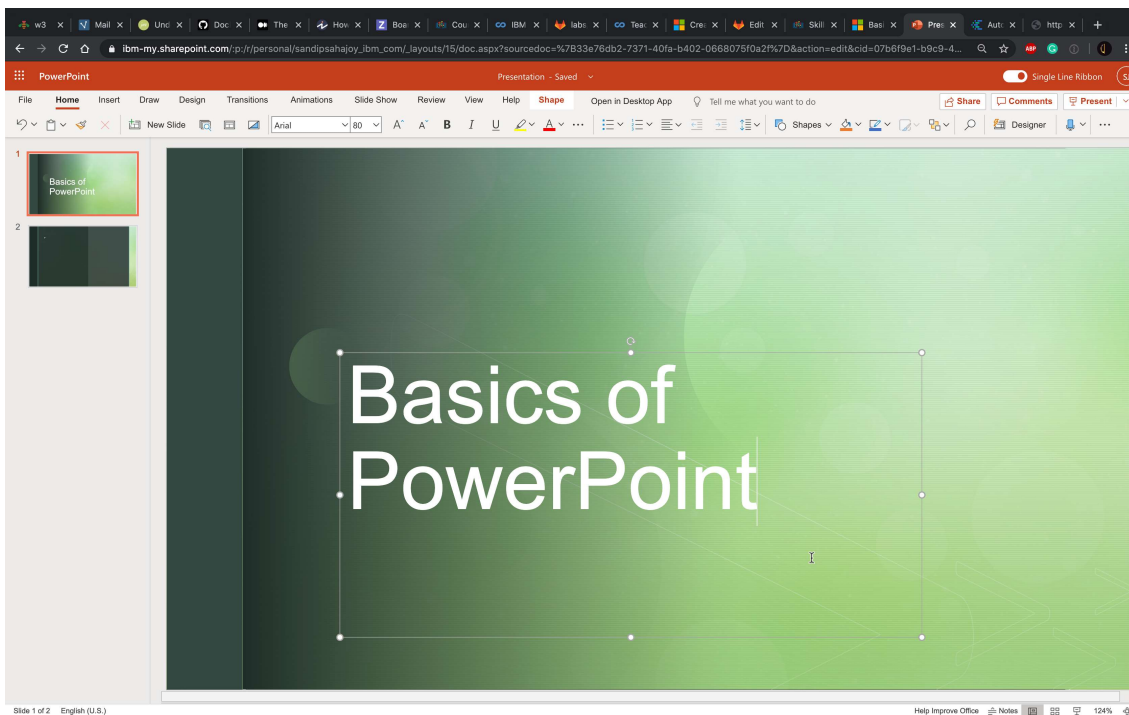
w3 × Mail × Und × Doc × The × How × Boa × Cou × IBM × labs × Tea × Cre × Edit × Skill × Basi × Pres × Auto × http × +

ibm-my.sharepoint.com/:p:/r/personal/sandipsahajoy_ibm_com/_layouts/15/doc.aspx?sourcedoc=%7B33e76db2-7371-40fa-b402-0668075f0a2f%7D&action=edit&cid=07b6f9e1-b9c9-4...

PowerPoint

Presentation - Saved

Single Line Ribbon

File Home Insert Draw Design Transitions Animations Slide Show Review View Help Shape Open in Desktop App Tell me what you want to do

Share Comments Present

New Slide Arial 80 B I U Shapes Designer ···

1

Basics of PowerPoint

2

Basics of PowerPoint

Slide 1 of 2 English (U.S.)

Help Improve Office Notes 124%